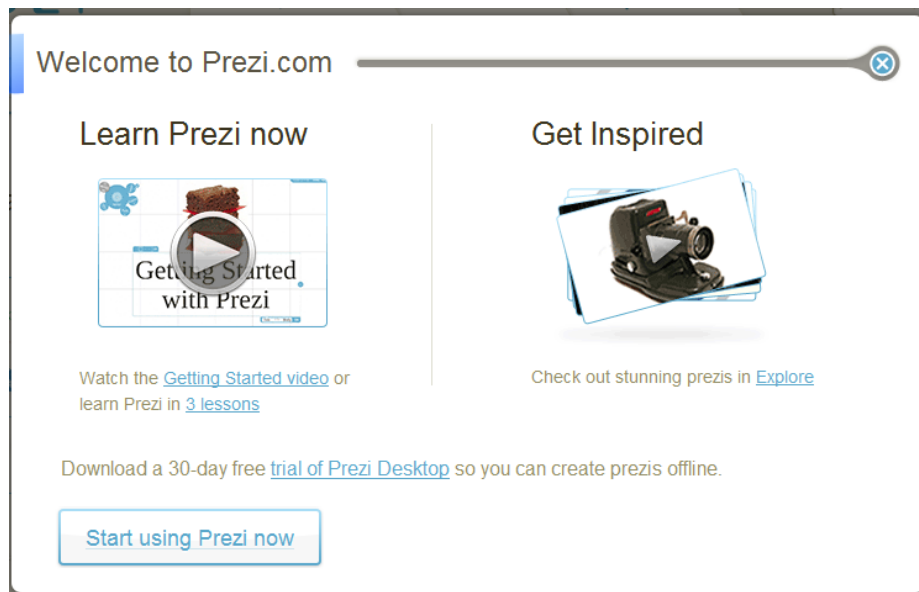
Welcome to Prezi.com

Learn Prezi now

Getting Started with Prezi

Watch the Getting Started video or learn Prezi in 3 lessons

Get Inspired

Check out stunning prezis in Explore

Download a 30-day free trial of Prezi Desktop so you can create prezis offline.

Start using Prezi now